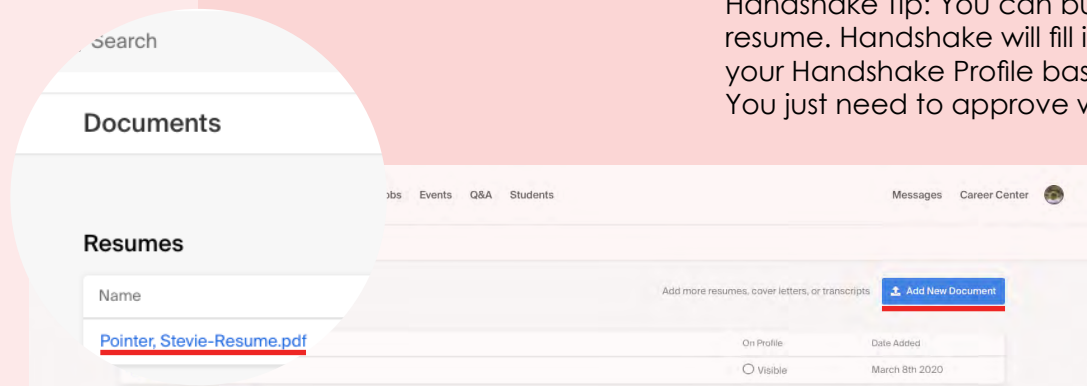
Handshake Tip: You can bu
resume. Handshake will fill i
your Handshake Profile bas
You just need to approve v

Search

Documents

Resumes

Name

Pointer, Stevie-Resume.pdf

obs Events Q&A Students

Messages Career Center

Add more resumes, cover letters, or transcripts

Add New Document

On Profile

Date Added

Visible

March 8th 2020